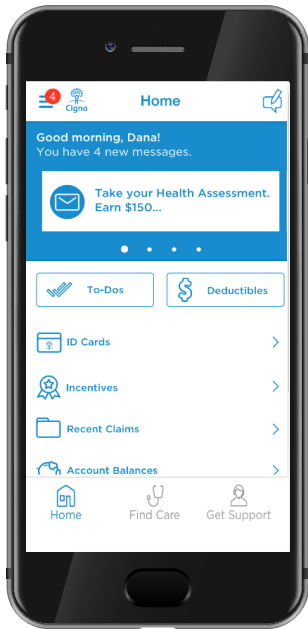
4 Cigna
Home

Good morning, Dana!
You have 4 new messages.

Take your Health Assessment. Earn $150...

To-Dos
Deductibles

ID Cards
Incentives
Recent Claims
Account Balances

Home
Find Care
Get Support